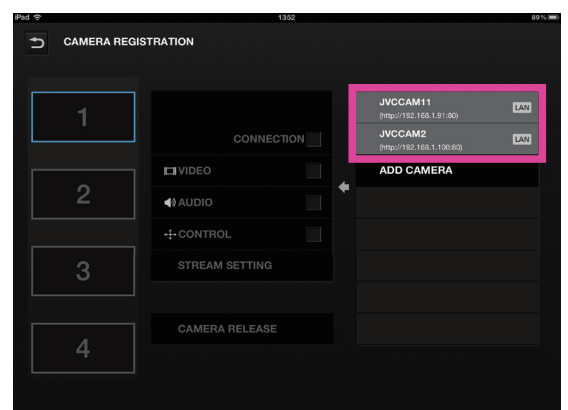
iPad
13:52
89 %

CAMERA REGISTRATION

1

2

3

4

CONNECTION

VIDEO

AUDIO

CONTROL

STREAM SETTING

CAMERA RELEASE

JVCCAM11
(http://192.168.1.91:80)
LAN

JVCCAM2
(http://192.168.1.100:80)
LAN

ADD CAMERA